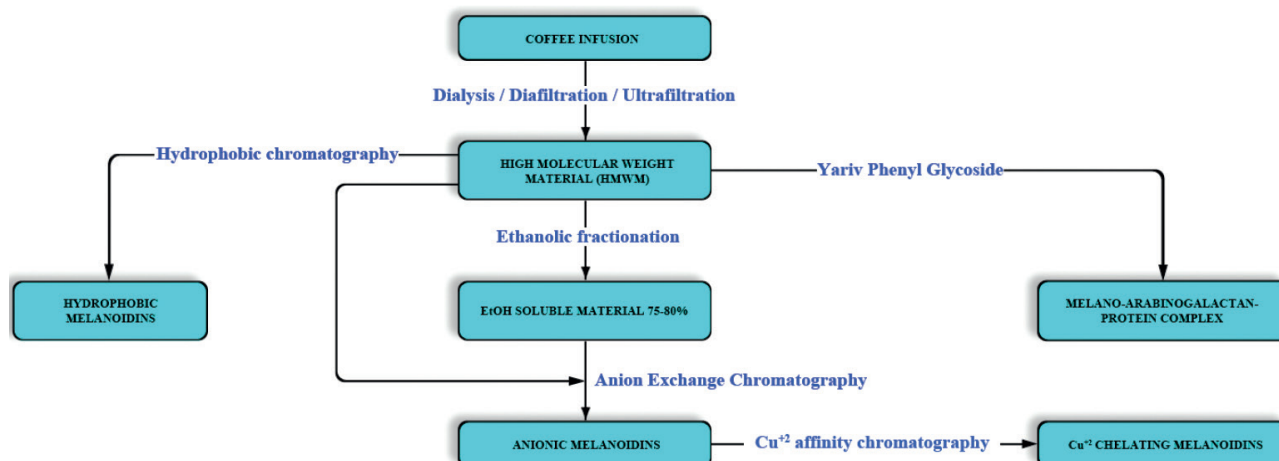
COFFEE INFUSION

Dialysis / Diafiltration / Ultrafiltration

HIGH MOLECULAR WEIGHT MATERIAL (HMWM)

Hydrophobic chromatography

Yariv Phenyl Glycoside

Ethanolic fractionation

HYDROPHOBIC MELANOIDINS

EtOH SOLUBLE MATERIAL 75-80%

MELANO-ARABINOGALACTAN-PROTEIN COMPLEX

Anion Exchange Chromatography

ANIONIC MELANOIDINS

$Cu^{+2}$ affinity chromatography

$Cu^{+2}$ CHELATING MELANOIDINS